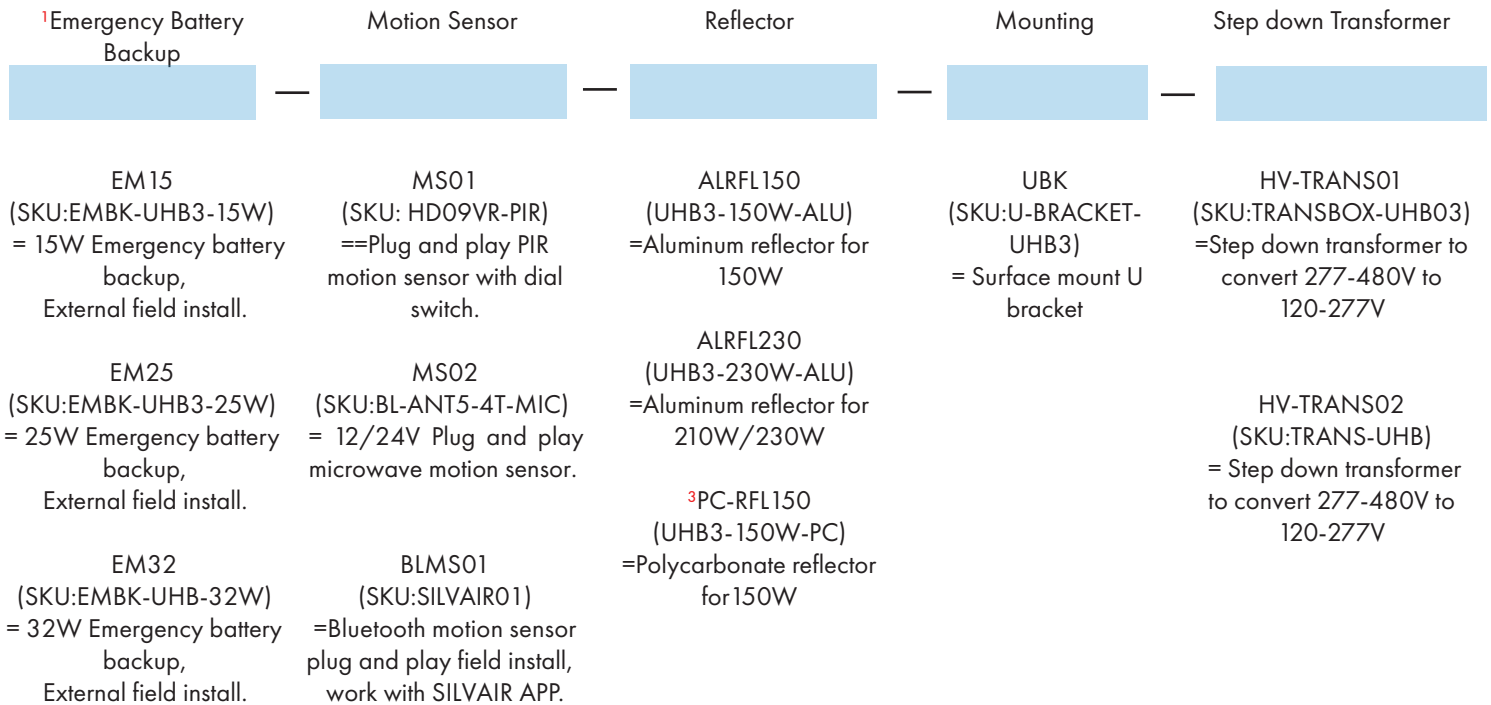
$^1$Emergency Battery Backup

EM15
(SKU:EMBK-UHB3-15W)
= 15W Emergency battery backup,
External field install.

EM25
(SKU:EMBK-UHB3-25W)
= 25W Emergency battery backup,
External field install.

EM32
(SKU:EMBK-UHB-32W)
= 32W Emergency battery backup,
External field install.

Motion Sensor

MS01
(SKU: HD09VR-PIR)
==Plug and play PIR motion sensor with dial switch.

MS02
(SKU:BL-ANT5-4T-MIC)
= 12/24V Plug and play microwave motion sensor.

BLMS01
(SKU:SILVAIR01)
=Bluetooth motion sensor plug and play field install, work with SILVAIR APP.

Reflector

ALRFL150
(UHB3-150W-ALU)
=Aluminum reflector for 150W

ALRFL230
(UHB3-230W-ALU)
=Aluminum reflector for 210W/230W

$^3$PC-RFL150
(UHB3-150W-PC)
=Polycarbonate reflector for150W

Mounting

UBK
(SKU:U-BRACKET-UHB3)
= Surface mount U bracket

Step down Transformer

HV-TRANS01
(SKU:TRANSBOX-UHB03)
=Step down transformer to convert 277-480V to 120-277V

HV-TRANS02
(SKU:TRANS-UHB)
= Step down transformer to convert 277-480V to 120-277V